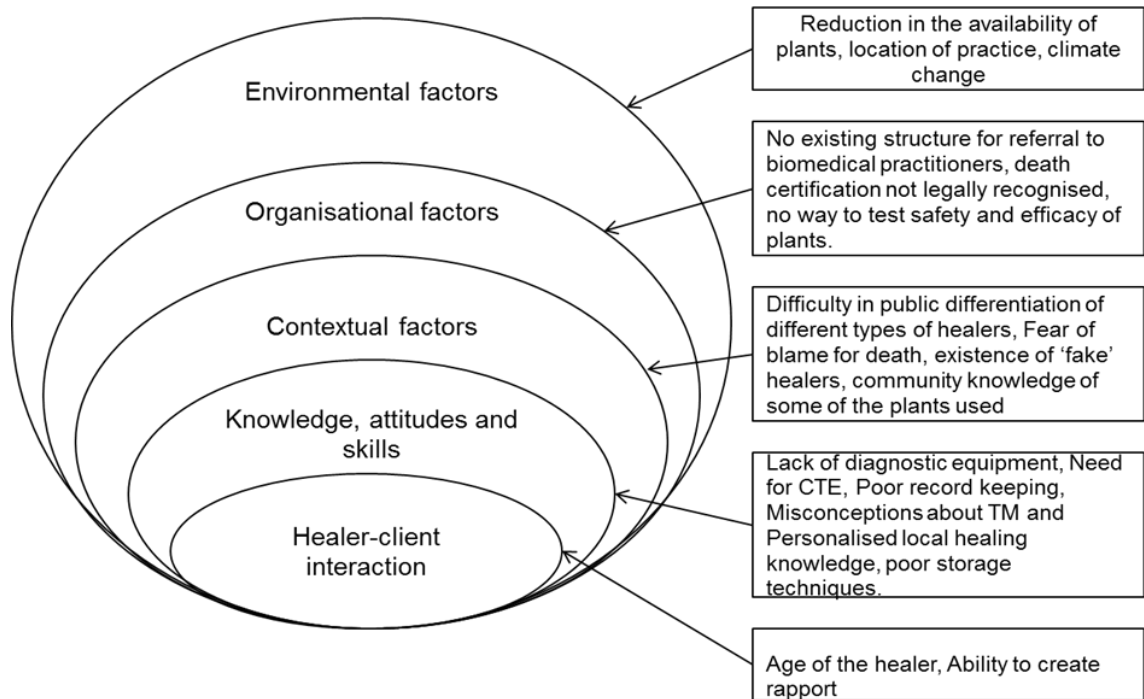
Environmental factors

Organisational factors

Contextual factors

Knowledge, attitudes and skills

Healer-client interaction

Reduction in the availability of plants, location of practice, climate change

No existing structure for referral to biomedical practitioners, death certification not legally recognised, no way to test safety and efficacy of plants.

Difficulty in public differentiation of different types of healers, Fear of blame for death, existence of 'fake' healers, community knowledge of some of the plants used

Lack of diagnostic equipment, Need for CTE, Poor record keeping, Misconceptions about TM and Personalised local healing knowledge, poor storage techniques.

Age of the healer, Ability to create rapport